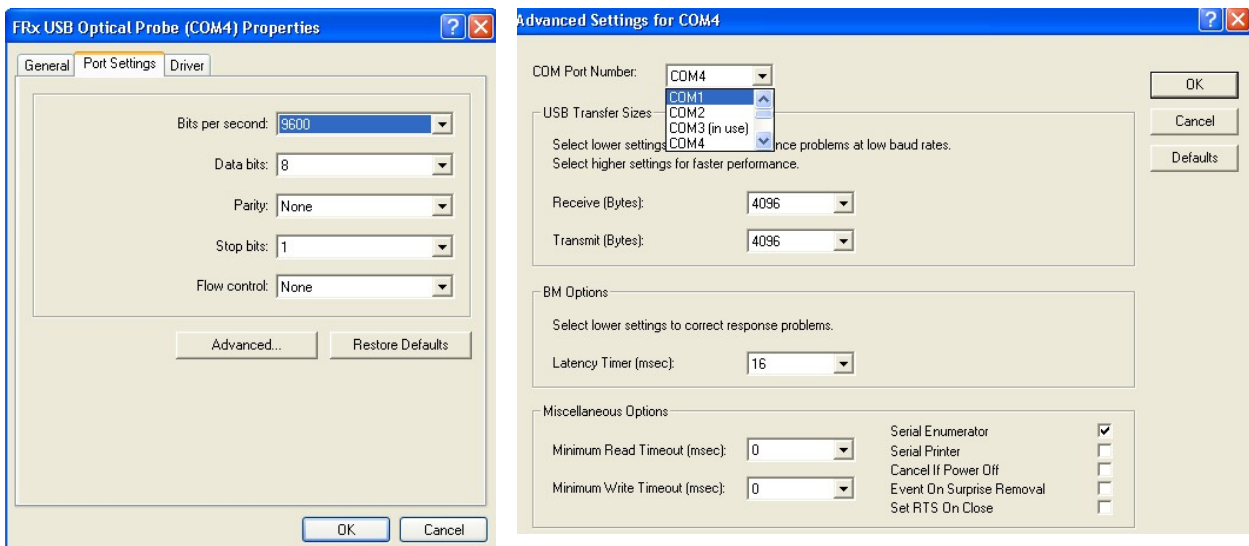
FRx USB Optical Probe (COM4) Properties

General | Port Settings | Driver

Bits per second: 9600

Data bits: 8

Parity: None

Stop bits: 1

Flow control: None

Advanced...

Restore Defaults

OK

Cancel

Advanced Settings for COM4

COM Port Number: COM4

COM1
COM2
COM3 (in use)
COM4

OK

Cancel

Defaults

USB Transfer Sizes

Select lower settings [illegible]nce problems at low baud rates.
Select higher settings for faster performance.

Receive (Bytes): 4096

Transmit (Bytes): 4096

BM Options

Select lower settings to correct response problems.

Latency Timer (msec): 16

Miscellaneous Options

Minimum Read Timeout (msec): 0

Minimum Write Timeout (msec): 0

Serial Enumerator ☑
Serial Printer ☐
Cancel If Power Off ☐
Event On Surprise Removal ☐
Set RTS On Close ☐